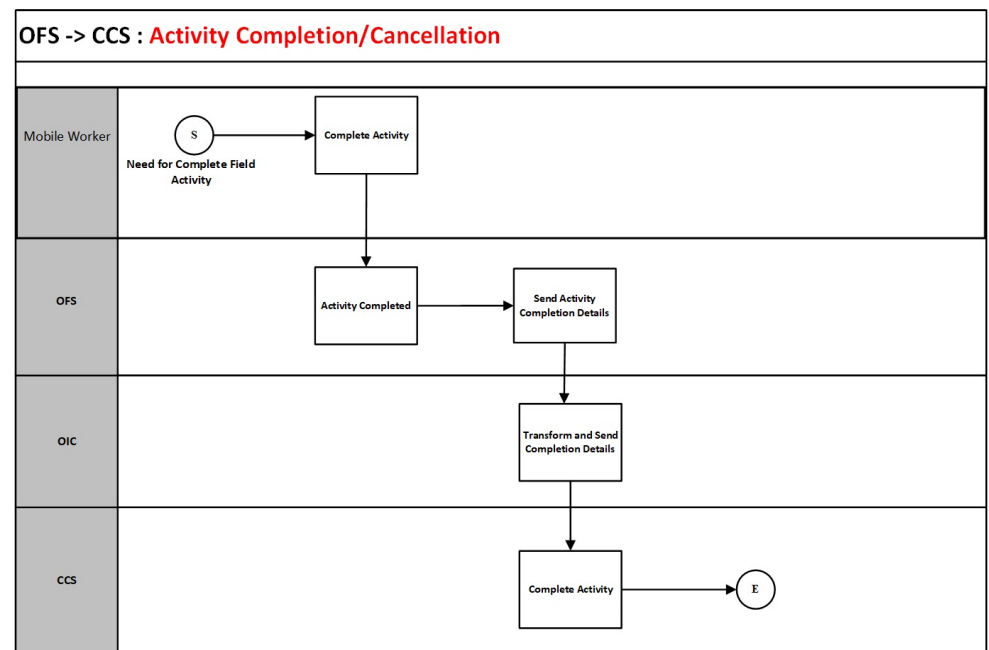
OFS -> CCS : Activity Completion/Cancellation

Mobile Worker

S

Need for Complete Field Activity

Complete Activity

OFS

Activity Completed

Send Activity Completion Details

OIC

Transform and Send Completion Details

CCS

Complete Activity

E